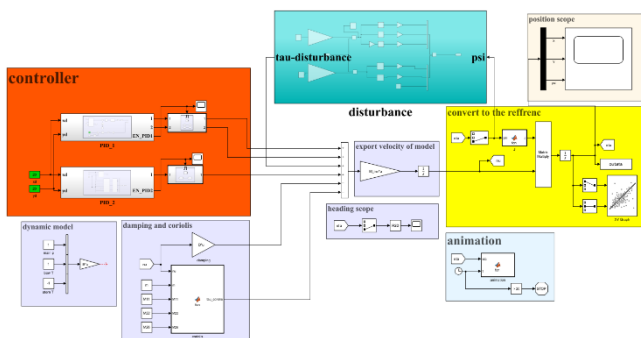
position scope

tau-disturbance

psi

disturbance

controller

PID_1

EN_PID1

PID_2

EN_PID2

convert to the reffrenc

export velocity of model

heading scope

dynamic model

damping and coriolis

animation